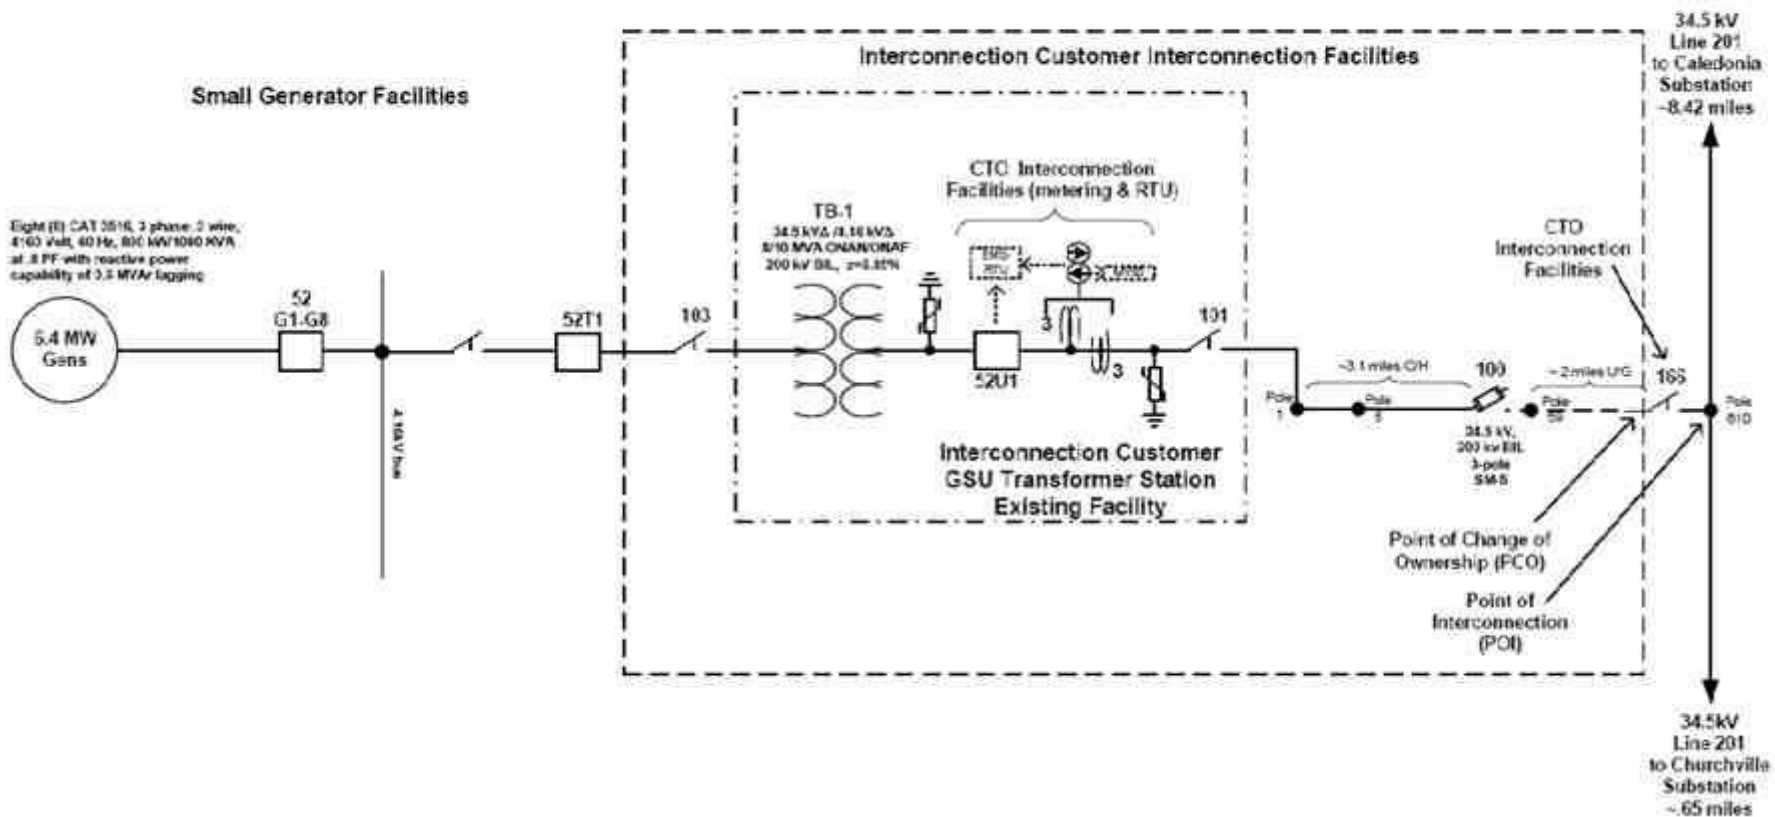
34.5 kV Line 201 to Caledonia Substation ~8.42 miles

Interconnection Customer Interconnection Facilities

Small Generator Facilities

CTO Interconnection Facilities (metering & RTU)

Eight (8) CAT 3516, 3 phase 3 wire, 4160 Volt, 60 Hz, 800 kW/1000 KVA at .8 PF with reactive power capability of 3.5 MVAr lagging

TB-1
34.5 kVΔ /4.16 kVΔ
8/10 MVA ONAN/ONAF
200 kV BIL, z=5.85%

EMS RTU

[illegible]

CTO Interconnection Facilities

5.4 MW Gens

52 G1-G8

52T1

103

3

101

3

52U1

~3.1 miles O/H

100

~2 miles U/G

165

Pole 1

Pole 5

Pole 5W

Pole 610

4.16kV bus

34.5 kV, 200 kv BIL 3-pole SM-5

Interconnection Customer GSU Transformer Station Existing Facility

Point of Change of Ownership (PCO)

Point of Interconnection (POI)

34.5kV Line 201 to Churchville Substation ~.65 miles